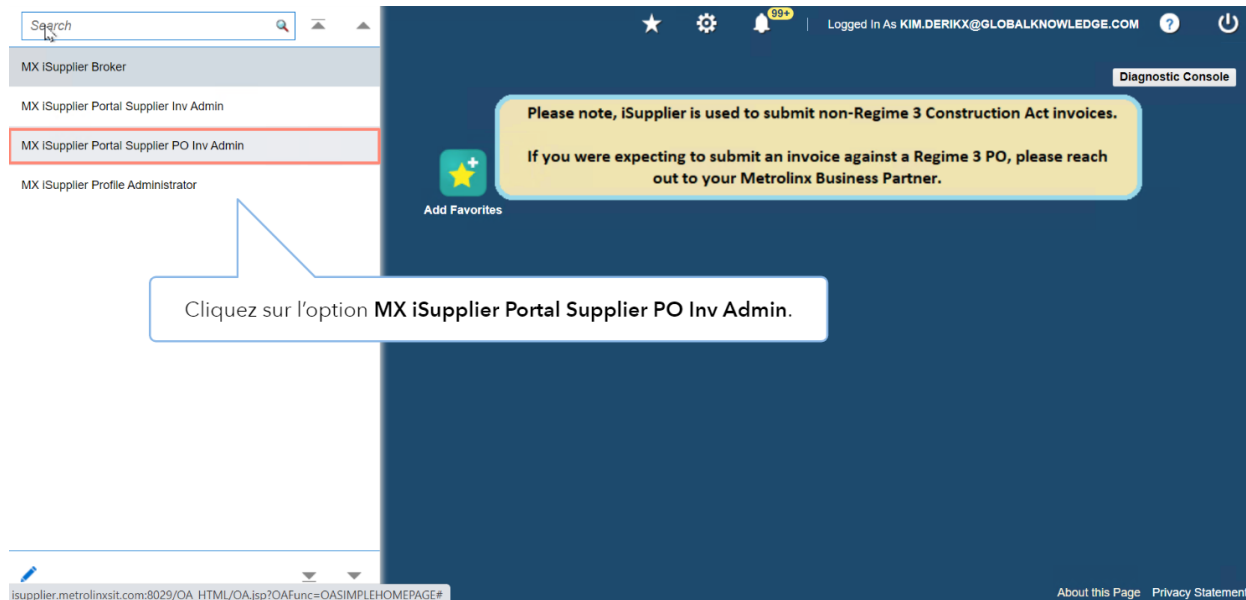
Search

MX iSupplier Broker

MX iSupplier Portal Supplier Inv Admin

MX iSupplier Portal Supplier PO Inv Admin

MX iSupplier Profile Administrator

99+

Logged In As KIM.DERIKX@GLOBALKNOWLEDGE.COM

Diagnostic Console

Please note, iSupplier is used to submit non-Regime 3 Construction Act invoices.

If you were expecting to submit an invoice against a Regime 3 PO, please reach out to your Metrolinx Business Partner.

Add Favorites

Cliquez sur l'option MX iSupplier Portal Supplier PO Inv Admin.

isupplier.metrolinxsit.com:8029/OA_HTML/OA.jsp?OAFunc=OASIMPLEHOMEPAGE#

About this Page Privacy Statement